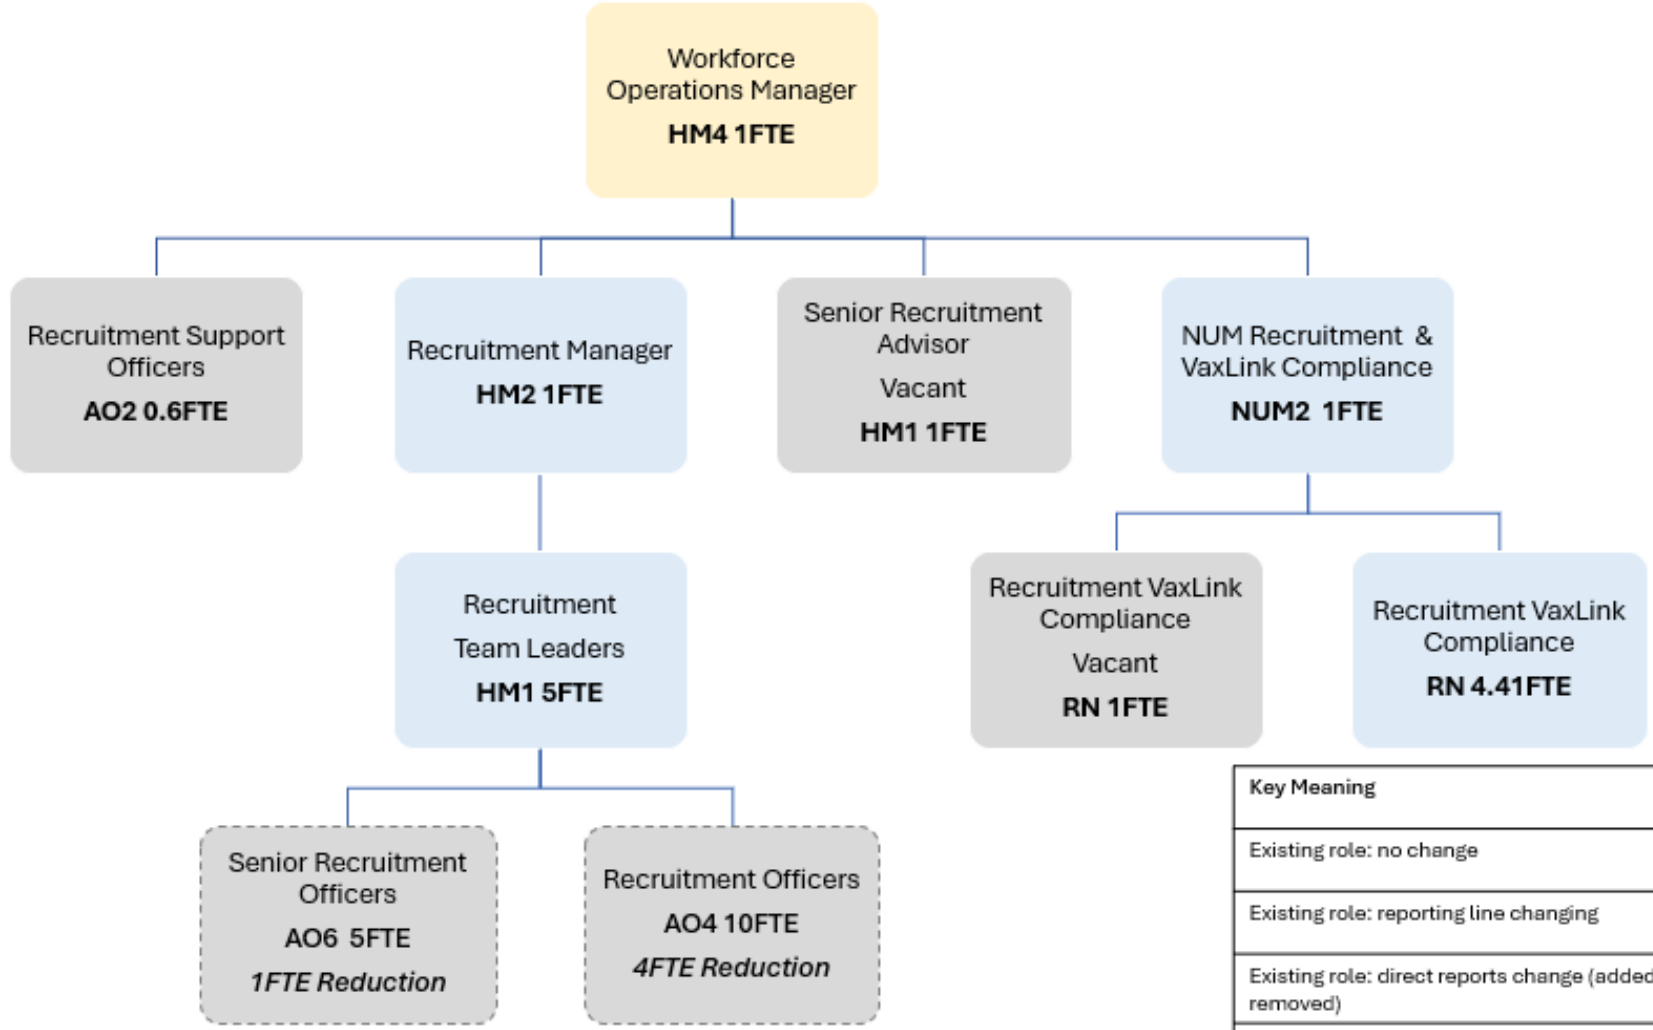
Workforce Operations Manager
HM4 1FTE

Recruitment Support Officers
AO2 0.6FTE

Recruitment Manager
HM2 1FTE

Senior Recruitment Advisor
Vacant
HM1 1FTE

NUM Recruitment & VaxLink Compliance
NUM2 1FTE

Recruitment Team Leaders
HM1 5FTE

Recruitment VaxLink Compliance
Vacant
RN 1FTE

Recruitment VaxLink Compliance
RN 4.41FTE

Senior Recruitment Officers
AO6 5FTE
*1FTE Reduction*

Recruitment Officers
AO4 10FTE
*4FTE Reduction*

| Key Meaning |
|---|
| Existing role: no change |
| Existing role: reporting line changing |
| Existing role: direct reports change (added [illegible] removed) |